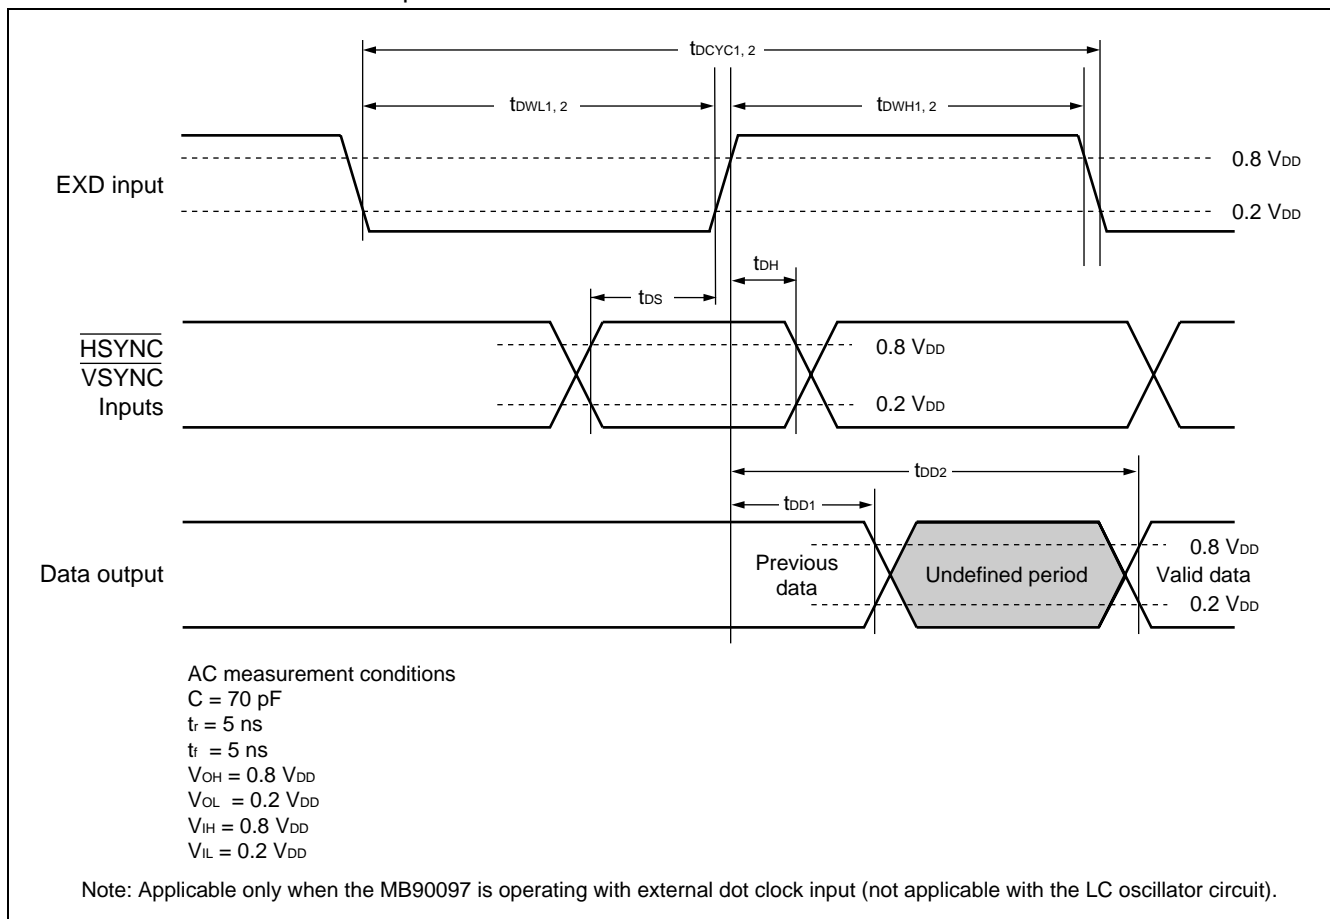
$t_{DCYC1, 2}$

$t_{DWL1, 2}$

$t_{DWH1, 2}$

EXD input

0.8 $V_{DD}$

0.2 $V_{DD}$

$t_{DH}$

$t_{DS}$

$\overline{HSYNC}$
$\overline{VSYNC}$
Inputs

0.8 $V_{DD}$

0.2 $V_{DD}$

$t_{DD2}$

$t_{DD1}$

Data output

Previous data

Undefined period

Valid data

0.8 $V_{DD}$

0.2 $V_{DD}$

AC measurement conditions
C = 70 pF
$t_r$ = 5 ns
$t_f$ = 5 ns
$V_{OH}$ = 0.8 $V_{DD}$
$V_{OL}$ = 0.2 $V_{DD}$
$V_{IH}$ = 0.8 $V_{DD}$
$V_{IL}$ = 0.2 $V_{DD}$

Note: Applicable only when the MB90097 is operating with external dot clock input (not applicable with the LC oscillator circuit).